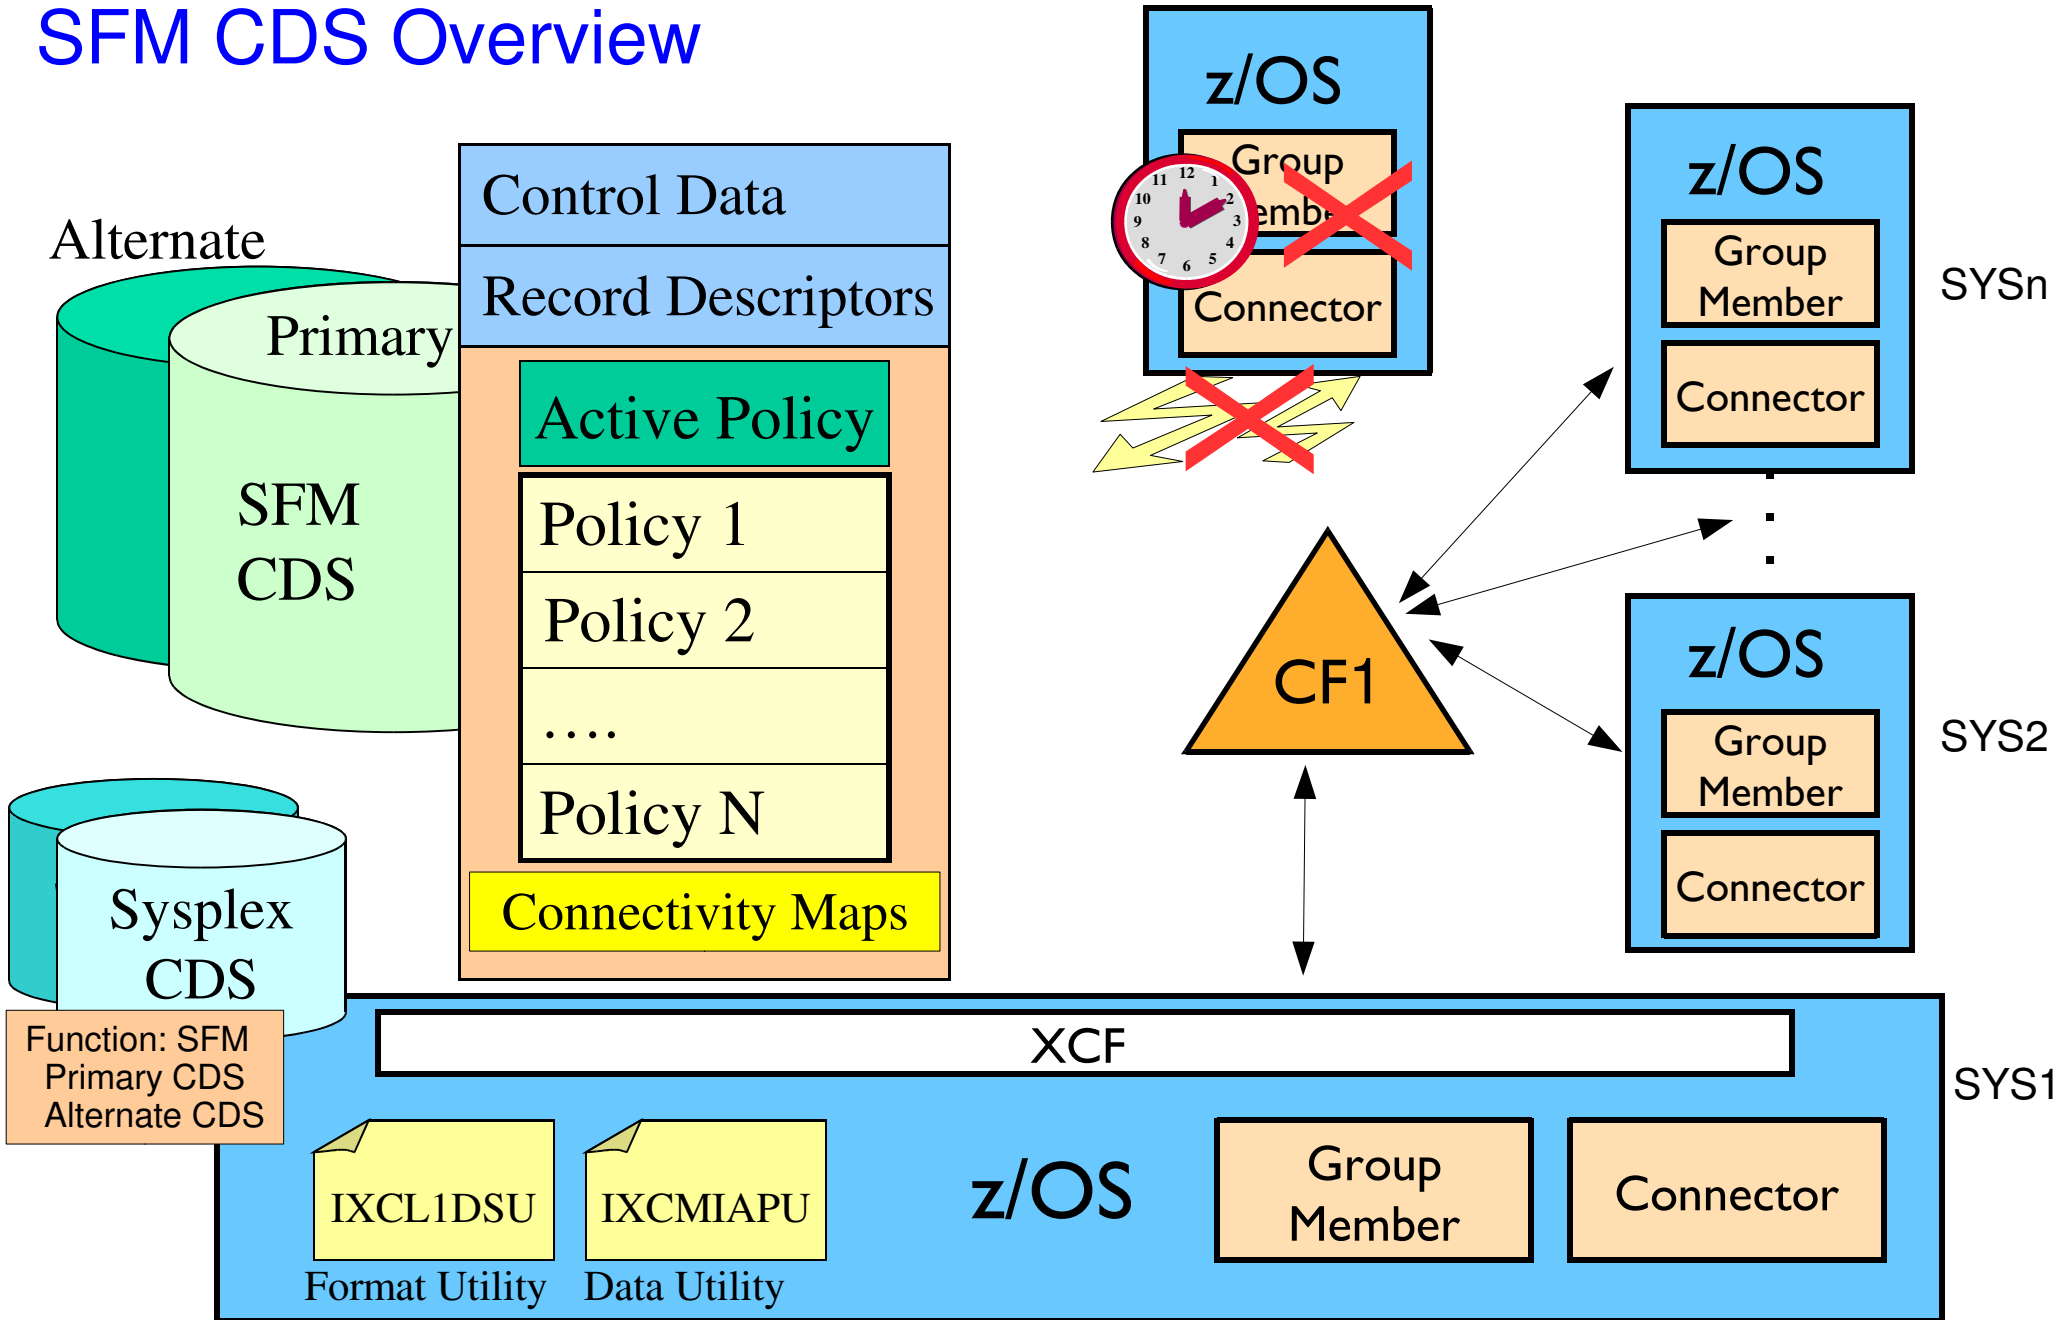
SFM CDS Overview

Alternate

Primary

SFM CDS

Control Data

Record Descriptors

Active Policy

Policy 1

Policy 2

....

Policy N

Connectivity Maps

Sysplex CDS

Function: SFM
Primary CDS
Alternate CDS

z/OS

Group
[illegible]embe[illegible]

Connector

12 1 2 3 4 5 6 7 8 9 10 11

z/OS

Group Member

Connector

SYSn

CF1

z/OS

Group Member

Connector

SYS2

XCF

SYS1

IXCL1DSU

Format Utility

IXCMIAPU

Data Utility

z/OS

Group Member

Connector